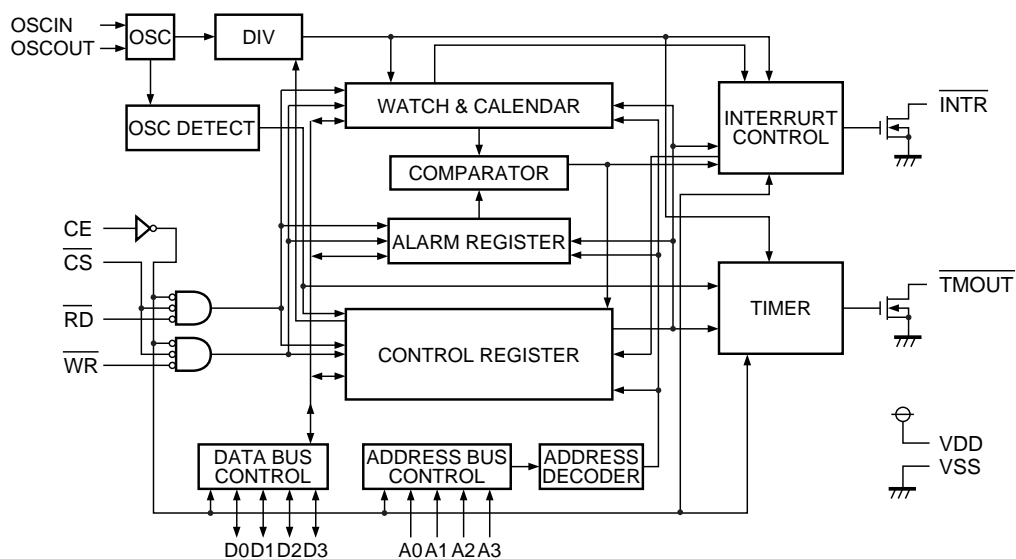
OSCIN
OSCOUT
OSC
DIV
OSC DETECT
WATCH & CALENDAR
COMPARATOR
INTERRURT CONTROL
$\overline{\text{INTR}}$
CE
$\overline{\text{CS}}$
ALARM REGISTER
$\overline{\text{RD}}$
$\overline{\text{WR}}$
TIMER
$\overline{\text{TMOUT}}$
CONTROL REGISTER
VDD
VSS
DATA BUS CONTROL
ADDRESS BUS CONTROL
ADDRESS DECODER
D0D1D2D3
A0A1A2A3